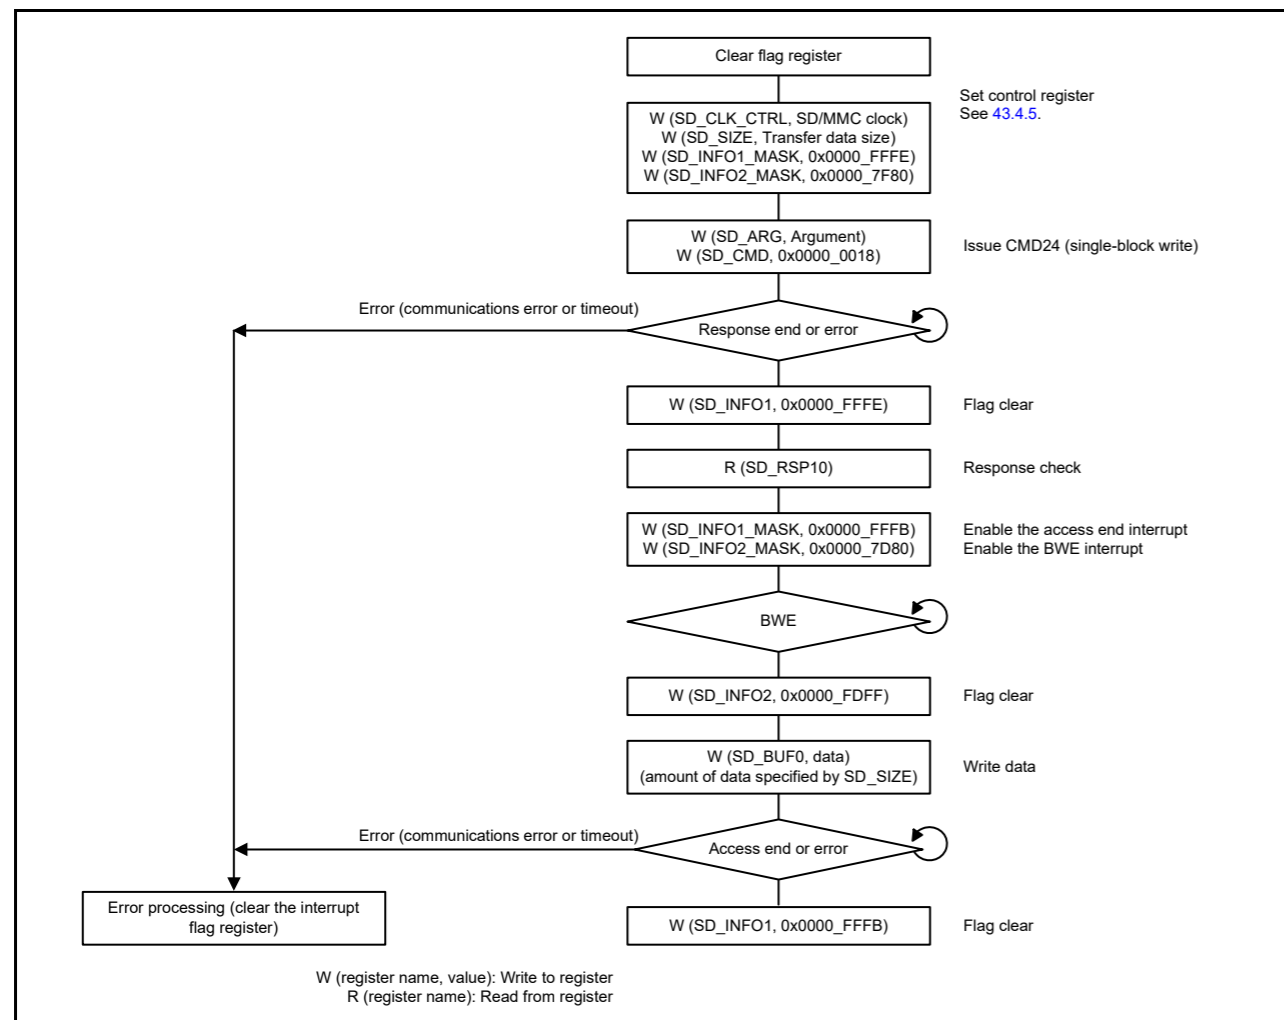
Clear flag register

W (SD_CLK_CTRL, SD/MMC clock)
W (SD_SIZE, Transfer data size)
W (SD_INFO1_MASK, 0x0000_FFFE)
W (SD_INFO2_MASK, 0x0000_7F80)

Set control register
See 43.4.5.

W (SD_ARG, Argument)
W (SD_CMD, 0x0000_0018)

Issue CMD24 (single-block write)

Error (communications error or timeout)

Response end or error

W (SD_INFO1, 0x0000_FFFE)

Flag clear

R (SD_RSP10)

Response check

W (SD_INFO1_MASK, 0x0000_FFFB)
W (SD_INFO2_MASK, 0x0000_7D80)

Enable the access end interrupt
Enable the BWE interrupt

BWE

W (SD_INFO2, 0x0000_FDFF)

Flag clear

W (SD_BUF0, data)
(amount of data specified by SD_SIZE)

Write data

Error (communications error or timeout)

Access end or error

Error processing (clear the interrupt flag register)

W (SD_INFO1, 0x0000_FFFB)

Flag clear

W (register name, value): Write to register
R (register name): Read from register